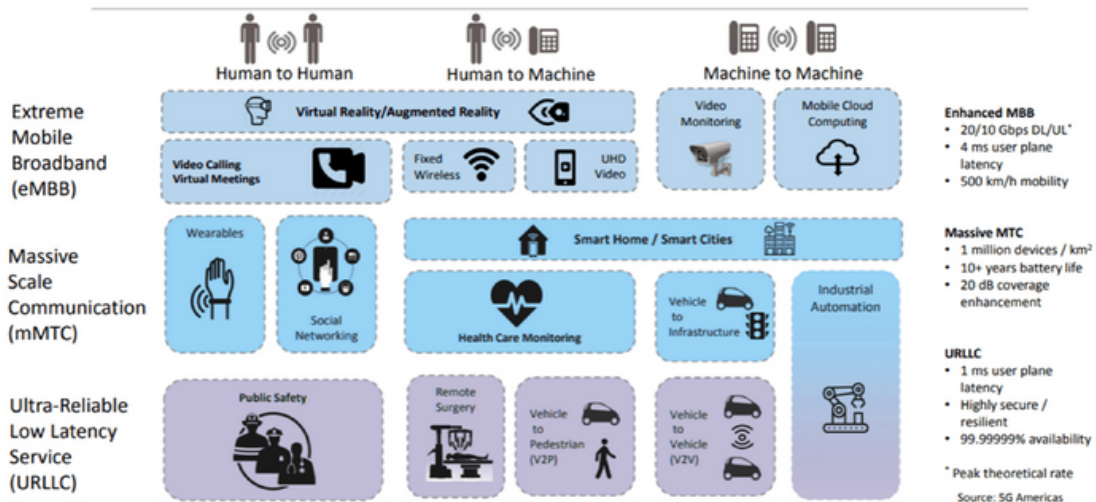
Human to Human

Human to Machine

Machine to Machine

Extreme Mobile Broadband (eMBB)

Virtual Reality/Augmented Reality

Video Monitoring

Mobile Cloud Computing

Video Calling Virtual Meetings

Fixed Wireless

UHD Video

Enhanced MBB
• 20/10 Gbps DL/UL*
• 4 ms user plane latency
• 500 km/h mobility

Massive Scale Communication (mMTC)

Wearables

Social Networking

Smart Home / Smart Cities

Health Care Monitoring

Vehicle to Infrastructure

Industrial Automation

Massive MTC
• 1 million devices / km$^2$
• 10+ years battery life
• 20 dB coverage enhancement

Ultra-Reliable Low Latency Service (URLLC)

Public Safety

Remote Surgery

Vehicle to Pedestrian (V2P)

Vehicle to Vehicle (V2V)

URLLC
• 1 ms user plane latency
• Highly secure / resilient
• 99.99999% availability

* Peak theoretical rate

Source: 5G Americas